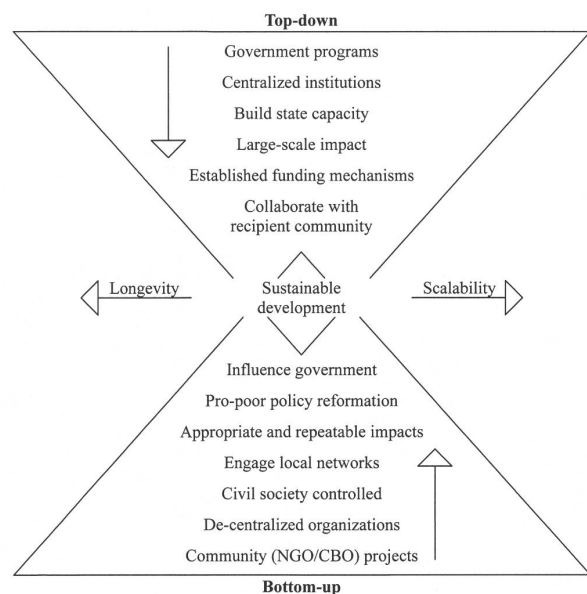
Top-down

Government programs

Centralized institutions

Build state capacity

Large-scale impact

Established funding mechanisms

Collaborate with recipient community

Longevity

Sustainable development

Scalability

Influence government

Pro-poor policy reformation

Appropriate and repeatable impacts

Engage local networks

Civil society controlled

De-centralized organizations

Community (NGO/CBO) projects

Bottom-up